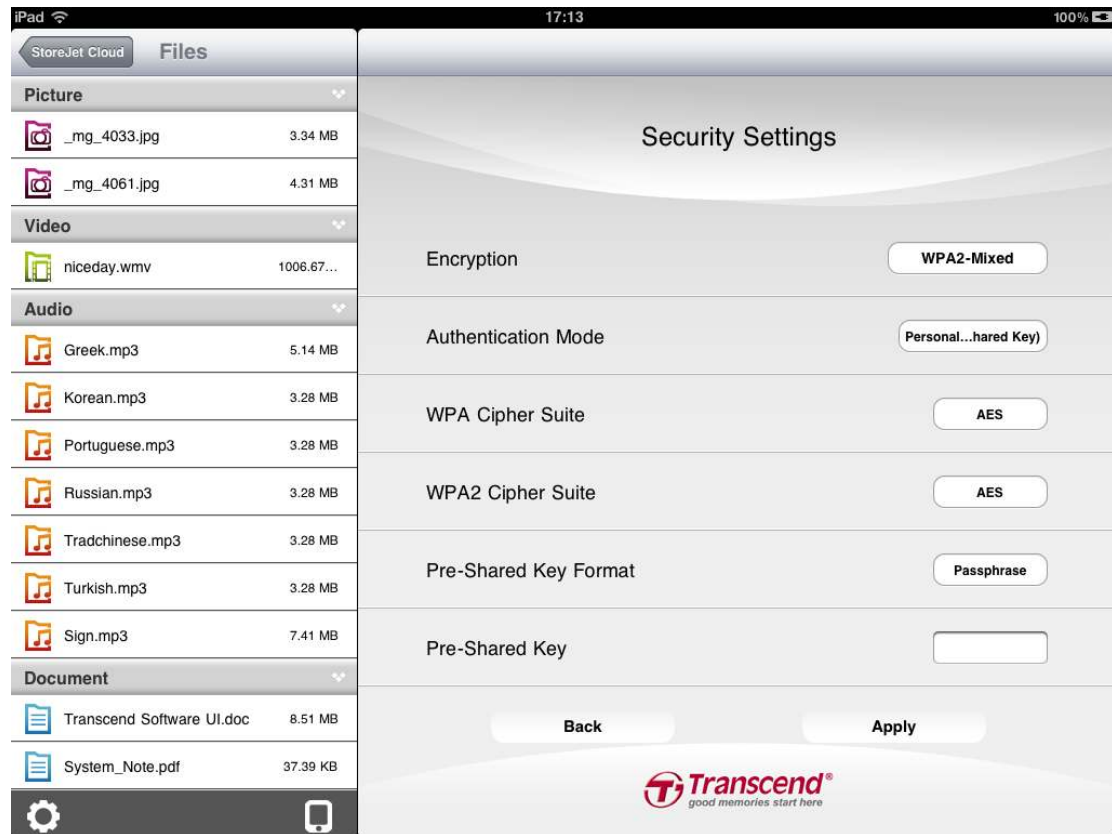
iPad

17:13

100%

StoreJet Cloud

Files

Picture

_mg_4033.jpg 3.34 MB

_mg_4061.jpg 4.31 MB

Video

niceday.wmv 1006.67...

Audio

Greek.mp3 5.14 MB

Korean.mp3 3.28 MB

Portuguese.mp3 3.28 MB

Russian.mp3 3.28 MB

Tradchinese.mp3 3.28 MB

Turkish.mp3 3.28 MB

Sign.mp3 7.41 MB

Document

Transcend Software UI.doc 8.51 MB

System_Note.pdf 37.39 KB

Security Settings

| | |
|---|---|
| Encryption | WPA2-Mixed |
| Authentication Mode | Personal...hared Key) |
| WPA Cipher Suite | AES |
| WPA2 Cipher Suite | AES |
| Pre-Shared Key Format | Passphrase |
| Pre-Shared Key | |

Back

Apply

Transcend®
good memories start here